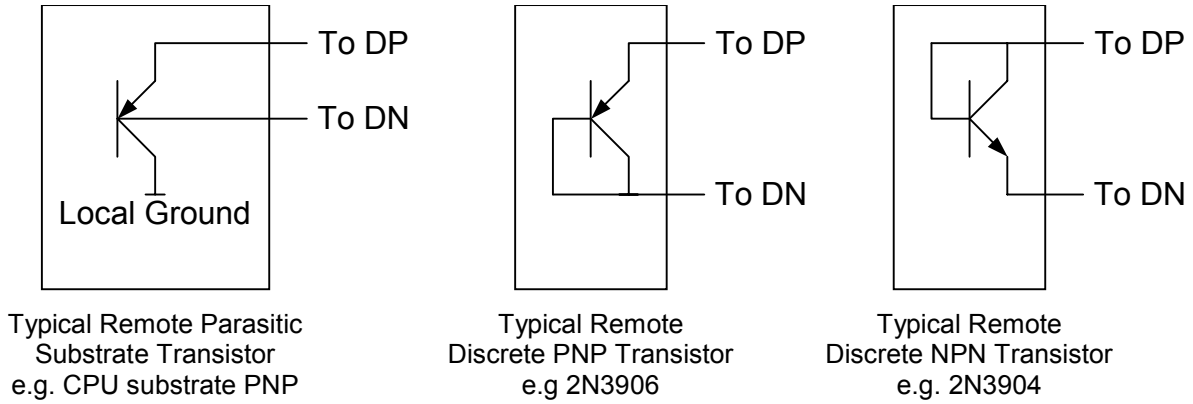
To DP

To DN

Local Ground

To DP

To DN

To DP

To DN

Typical Remote Parasitic Substrate Transistor e.g. CPU substrate PNP

Typical Remote Discrete PNP Transistor e.g 2N3906

Typical Remote Discrete NPN Transistor e.g. 2N3904